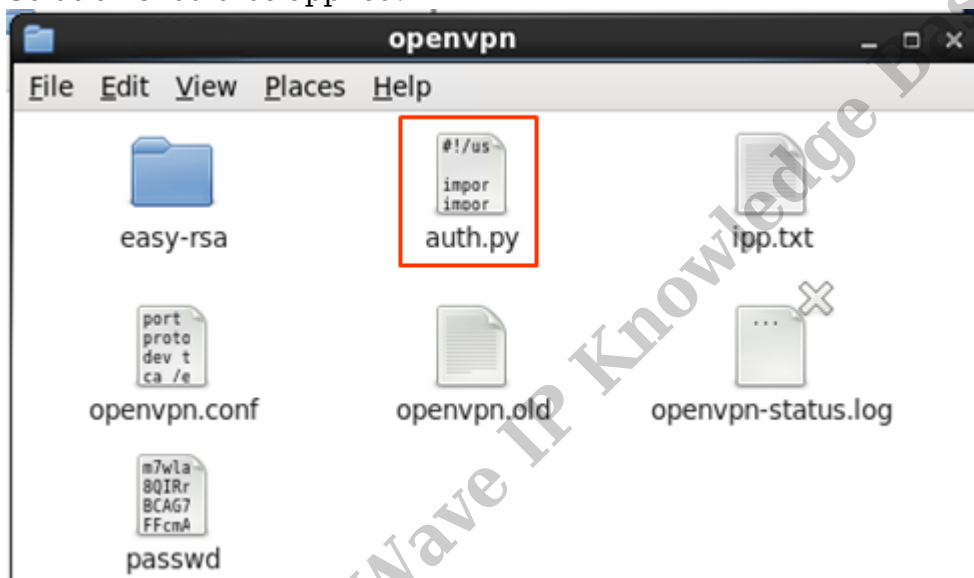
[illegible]

openvpn

File Edit View Places Help

easy-rsa

#!/us
impor
impor
auth.py

ipp.txt

port
proto
dev t
ca /e
openvpn.conf

openvpn.old

...
openvpn-status.log

m7wla
8QIRr
BCAG7
FFcmA
passwd

Wave IP Knowledge Ba